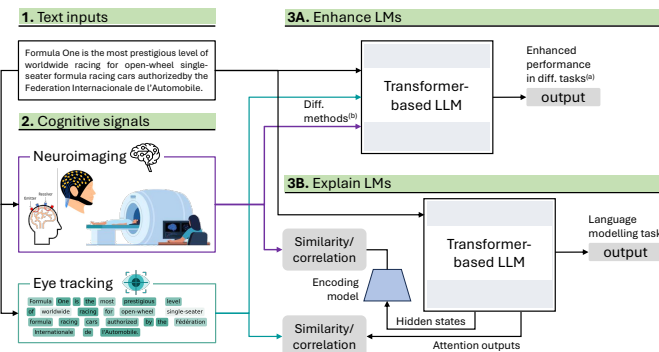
1. Text inputs

Formula One is the most prestigious level of worldwide racing for open-wheel single-seater formula racing cars authorizedby the Federation Internacionale de l'Automobile.

2. Cognitive signals

Neuroimaging

Eye tracking

Formula One is the most prestigious level of worldwide racing for open-wheel single-seater formula racing cars authorized by the Fédération Internationale de l'Automobile.

3A. Enhance LMs

Transformer-based LLM

Diff. methods$^{(b)}$

Enhanced performance in diff. tasks$^{(a)}$

output

3B. Explain LMs

Similarity/ correlation

Encoding model

Similarity/ correlation

Transformer-based LLM

Hidden states

Attention outputs

Language modelling tasks

output